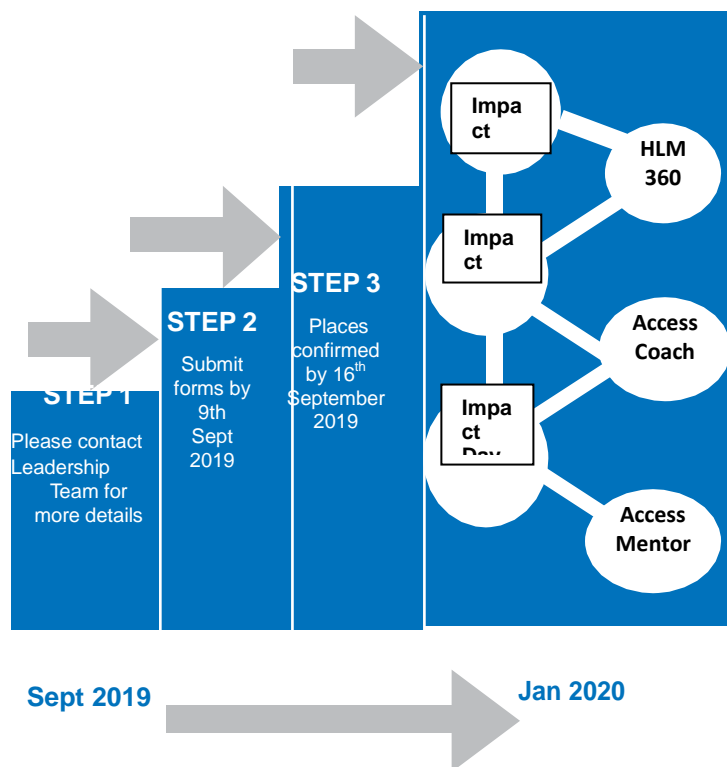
STEP 1

Please contact Leadership Team for more details

STEP 2

Submit forms by 9th Sept 2019

STEP 3

Places confirmed by 16$^{th}$ September 2019

Impa ct

Impa ct

Impa ct Day

HLM 360

Access Coach

Access Mentor

Sept 2019

Jan 2020